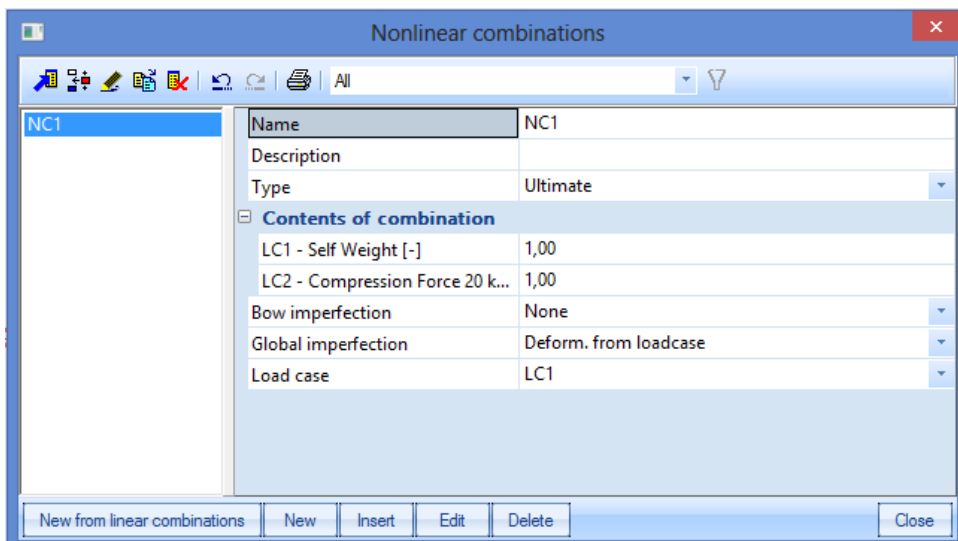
Nonlinear combinations

All

NC1

| Name | NC1 |
|---|---|
| Description | |
| Type | Ultimate |
| Contents of combination | |
| LC1 - Self Weight [-] | 1,00 |
| LC2 - Compression Force 20 k... | 1,00 |
| Bow imperfection | None |
| Global imperfection | Deform. from loadcase |
| Load case | LC1 |

New from linear combinations | New | Insert | Edit | Delete | Close